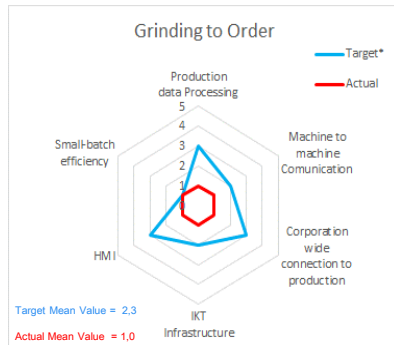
Grinding to Order

Target*

Actual

Production data Processing

5
4
3
2
1
0

Machine to machine Comunication

Corporation wide connection to production

IKT Infrastructure

HMI

Small-batch efficiency

Target Mean Value = 2,3

Actual Mean Value = 1,0